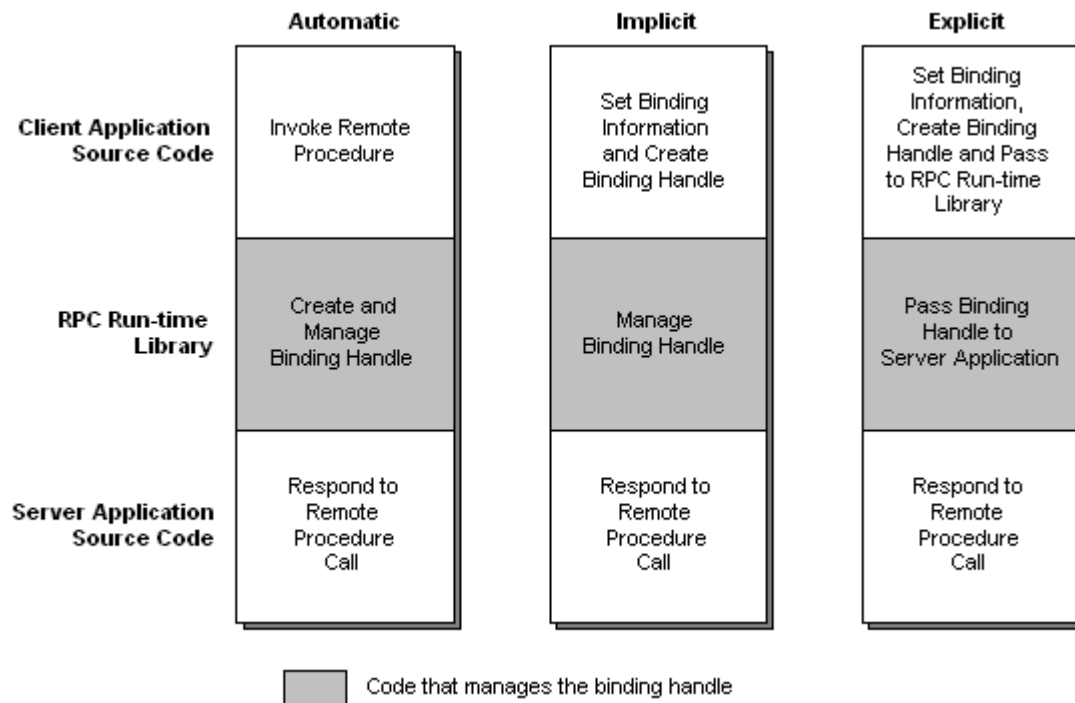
| | Automatic | Implicit | Explicit |
|---|---|---|---|
| Client Application Source Code | Invoke Remote Procedure | Set Binding Information and Create Binding Handle | Set Binding Information, Create Binding Handle and Pass to RPC Run-time Library |
| RPC Run-time Library | Create and Manage Binding Handle | Manage Binding Handle | Pass Binding Handle to Server Application |
| Server Application Source Code | Respond to Remote Procedure Call | Respond to Remote Procedure Call | Respond to Remote Procedure Call |

Code that manages the binding handle